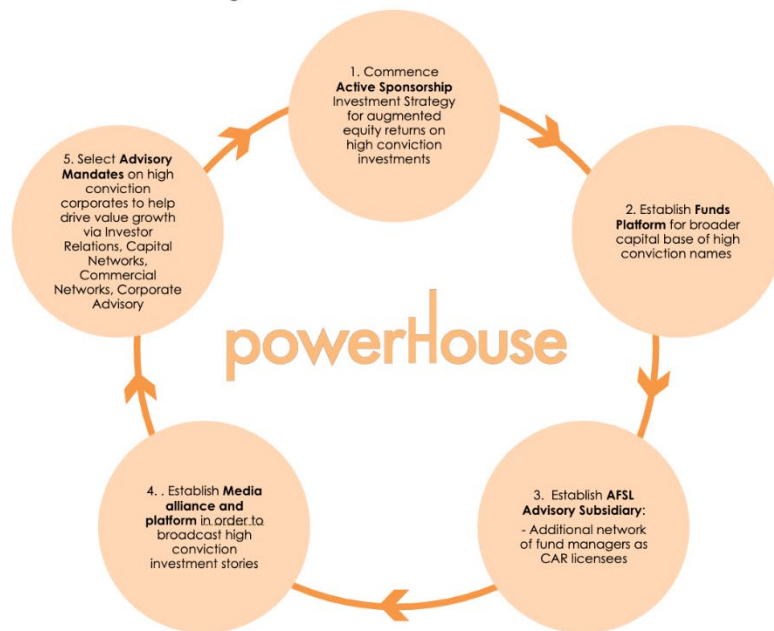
1. Commence **Active Sponsorship** Investment Strategy for augmented equity returns on high conviction investments

2. Establish **Funds Platform** for broader capital base of high conviction names

3. Establish **AFSL Advisory Subsidiary**:
- Additional network of fund managers as CAR licensees

4. . Establish **Media alliance and platform** in order to broadcast high conviction investment stories

5. Select **Advisory Mandates** on high conviction corporates to help drive value growth via Investor Relations, Capital Networks, Commercial Networks, Corporate Advisory

powerHouse